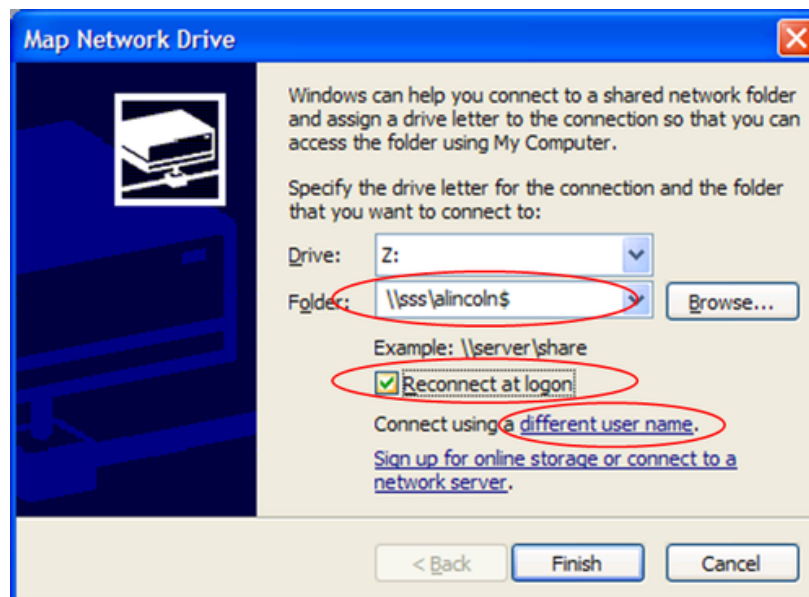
Map Network Drive

Windows can help you connect to a shared network folder and assign a drive letter to the connection so that you can access the folder using My Computer.

Specify the drive letter for the connection and the folder that you want to connect to:

Drive: Z:

Folder: \\sss\alincoln$ Browse...

Example: \\server\share

Reconnect at logon

Connect using a different user name.

Sign up for online storage or connect to a network server.

< Back Finish Cancel